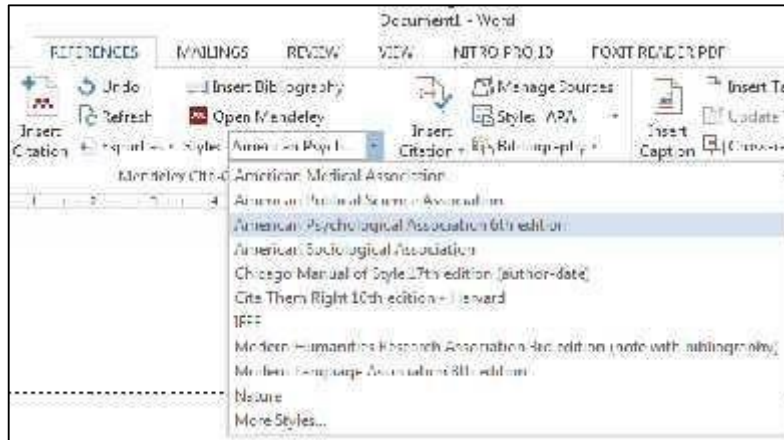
Document1 - Word

REFERENCES MAILINGS REVIEW VIEW NITRO PRO 10 FOXIT READER PDF

Insert Citation
Undo
Refresh
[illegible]
Insert Bibliography
Open Mendeley
Style: American Psych...
Mendeley Cite-O
Insert Citation
Manage Sources
Style: APA
Bibliography
Insert Caption
Insert T
Update
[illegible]

American Medical Association
American Political Science Association
American Psychological Association 6th edition
American Sociological Association
Chicago Manual of Style 17th edition (author-date)
Cite Them Right 10th edition - Harvard
IEEE
Modern Humanities Research Association 3rd edition (note with bibliography)
Modern Language Association 8th edition
Nature
More Styles...